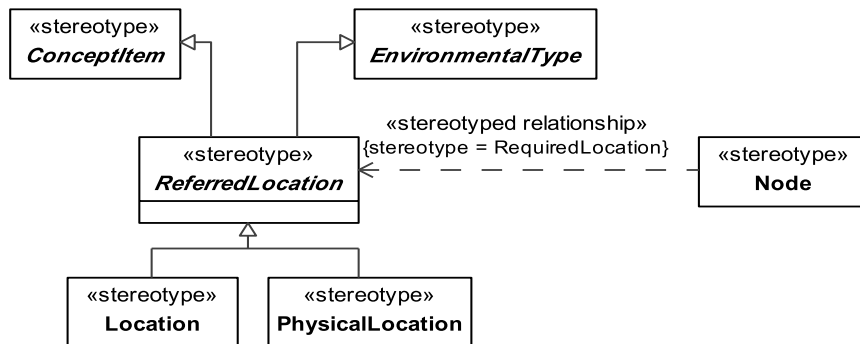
«stereotype»
ConceptItem

«stereotype»
EnvironmentalType

«stereotyped relationship»
{stereotype = RequiredLocation}

«stereotype»
ReferredLocation

«stereotype»
Node

«stereotype»
Location

«stereotype»
PhysicalLocation